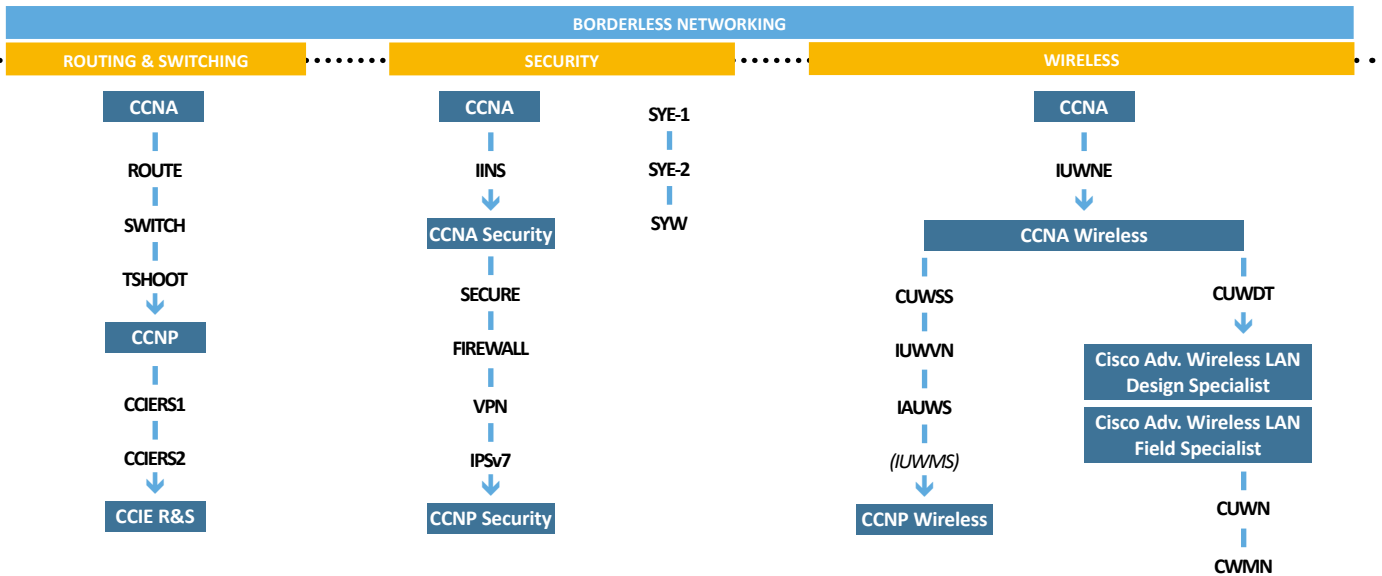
BORDERLESS NETWORKING

ROUTING & SWITCHING

CCNA
ROUTE
SWITCH
TSHOOT
CCNP
CCIERS1
CCIERS2
CCIE R&S

SECURITY

CCNA
IINS
CCNA Security
SECURE
FIREWALL
VPN
IPSv7
CCNP Security

SYE-1
SYE-2
SYW

WIRELESS

CCNA
IUWNE
CCNA Wireless
CUWSS
IUWVN
IAUWS
(IUWMS)
CCNP Wireless

CUWDT
Cisco Adv. Wireless LAN Design Specialist
Cisco Adv. Wireless LAN Field Specialist
CUWN
CWMN